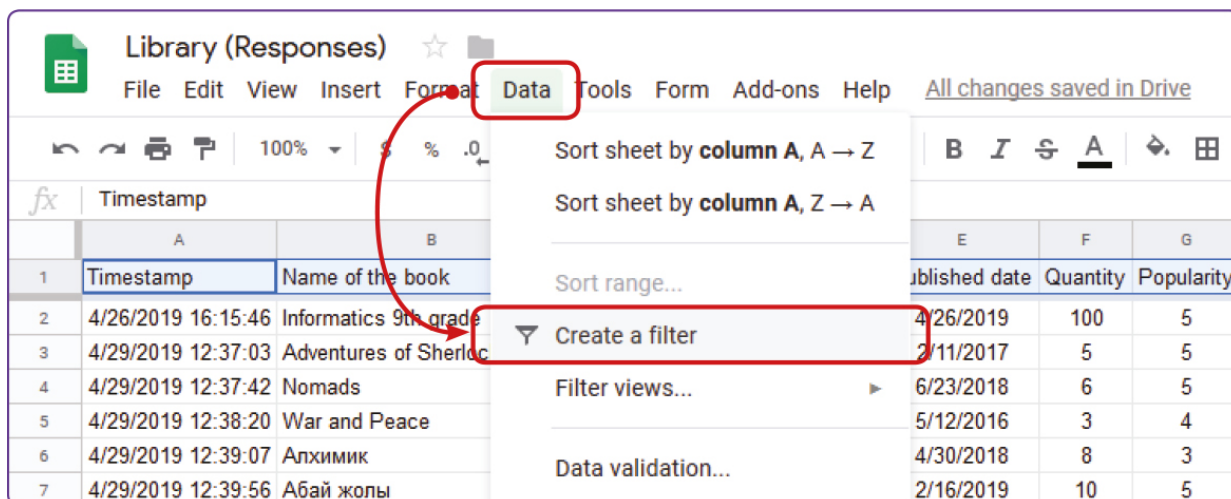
Library (Responses)

File Edit View Insert Format Data Tools Form Add-ons Help All changes saved in Drive

100% $ % .0

B I S A

fx Timestamp

Sort sheet by **column A**, A → Z

Sort sheet by **column A**, Z → A

Sort range...

Create a filter

Filter views...

Data validation...

| | A | B | E | F | G |
|---|---|---|---|---|---|
| 1 | Timestamp | Name of the book | ublished date | Quantity | Popularity |
| 2 | 4/26/2019 16:15:46 | Informatics 9th grade | 4/26/2019 | 100 | 5 |
| 3 | 4/29/2019 12:37:03 | Adventures of Sherloc | 2/11/2017 | 5 | 5 |
| 4 | 4/29/2019 12:37:42 | Nomads | 6/23/2018 | 6 | 5 |
| 5 | 4/29/2019 12:38:20 | War and Peace | 5/12/2016 | 3 | 4 |
| 6 | 4/29/2019 12:39:07 | Алхимик | 4/30/2018 | 8 | 3 |
| 7 | 4/29/2019 12:39:56 | Абай жолы | 2/16/2019 | 10 | 5 |